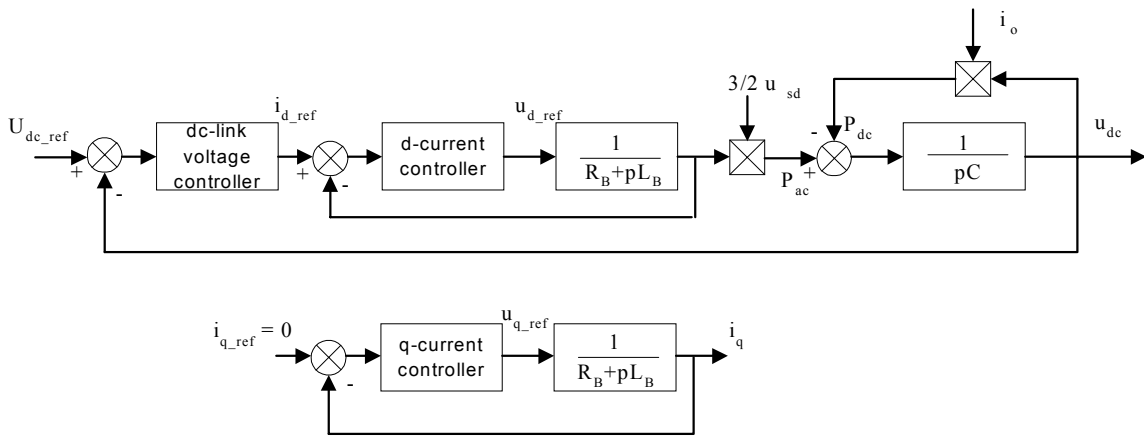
$i_o$

$3/2\ u_{sd}$

$U_{dc\_ref}$ + - dc-link voltage controller $i_{d\_ref}$ + - d-current controller $u_{d\_ref}$ $\frac{1}{R_B+pL_B}$ $P_{ac}$ + - $P_{dc}$ $\frac{1}{pC}$ $u_{dc}$

$i_{q\_ref} = 0$ - q-current controller $u_{q\_ref}$ $\frac{1}{R_B+pL_B}$ $i_q$